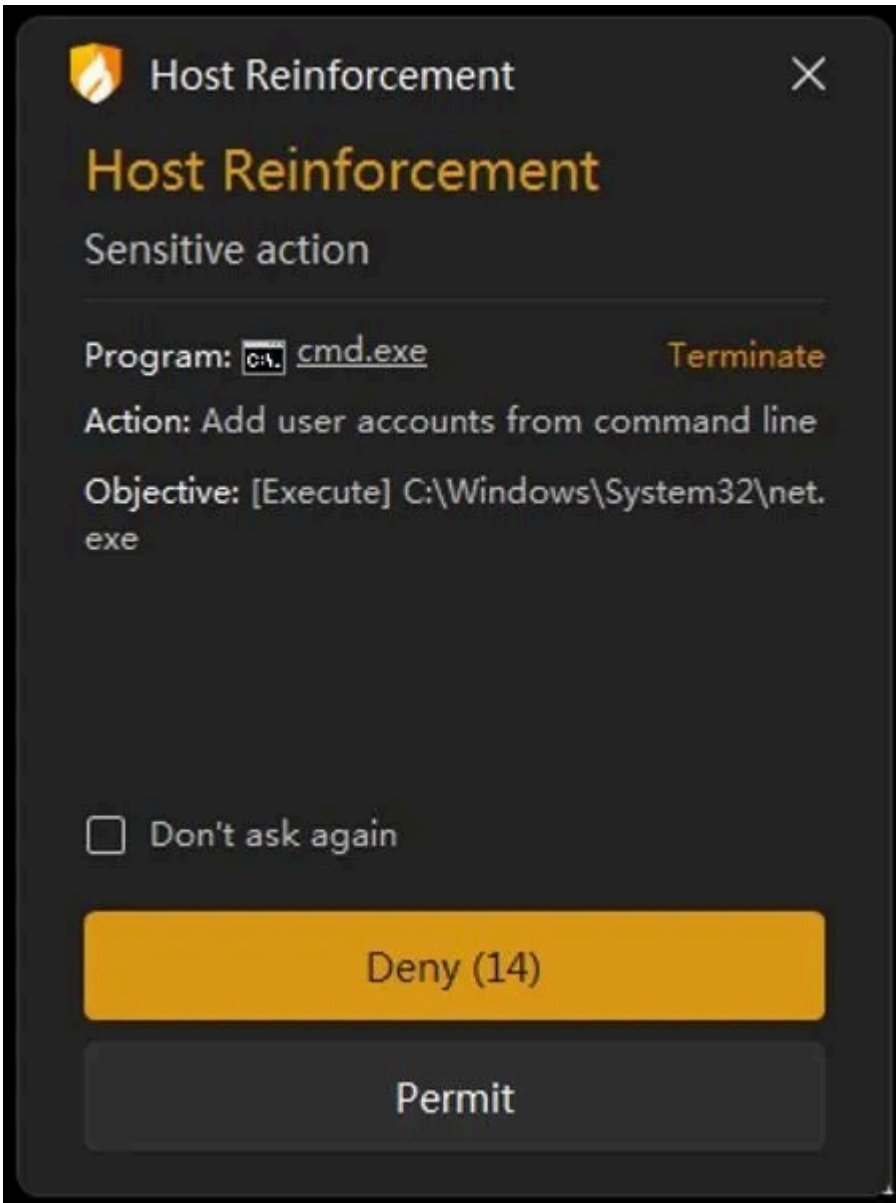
Host Reinforcement ×

Host Reinforcement

Sensitive action

Program: cmd.exe Terminate

Action: Add user accounts from command line

Objective: [Execute] C:\Windows\System32\net.exe

Don't ask again

Deny (14)

Permit